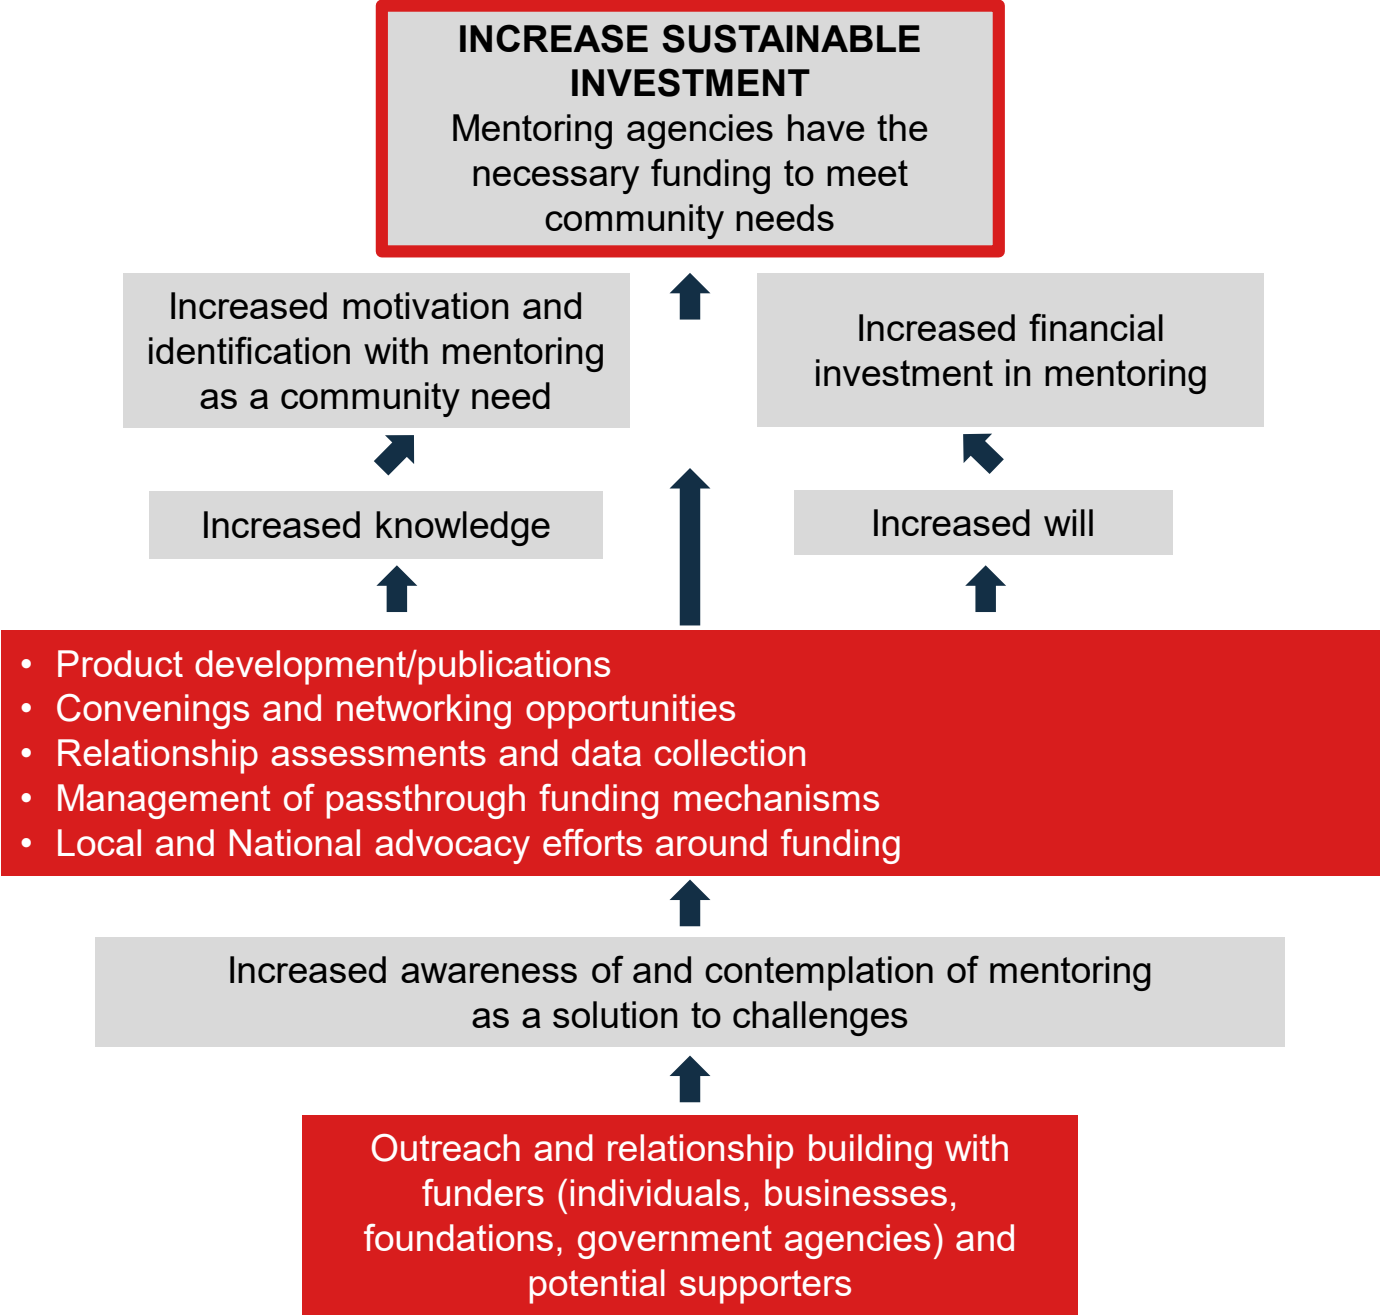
INCREASE SUSTAINABLE INVESTMENT
Mentoring agencies have the necessary funding to meet community needs

Increased motivation and identification with mentoring as a community need

Increased financial investment in mentoring

Increased knowledge

Increased will

• Product development/publications
• Convenings and networking opportunities
• Relationship assessments and data collection
• Management of passthrough funding mechanisms
• Local and National advocacy efforts around funding

Increased awareness of and contemplation of mentoring as a solution to challenges

Outreach and relationship building with funders (individuals, businesses, foundations, government agencies) and potential supporters